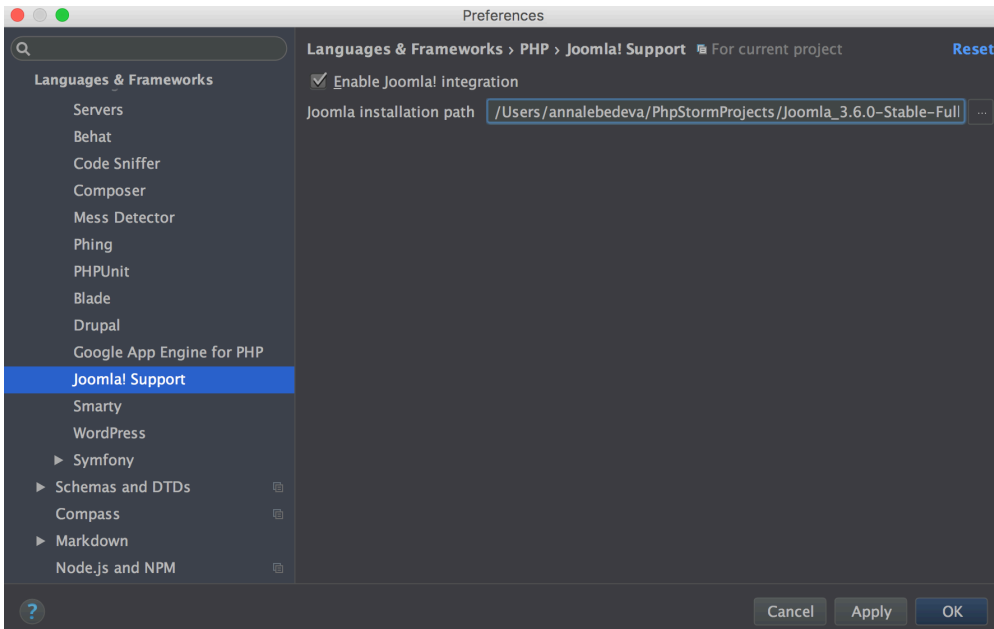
Preferences

Languages & Frameworks
Servers
Behat
Code Sniffer
Composer
Mess Detector
Phing
PHPUnit
Blade
Drupal
Google App Engine for PHP
Joomla! Support
Smarty
WordPress
Symfony
Schemas and DTDs
Compass
Markdown
Node.js and NPM

Languages & Frameworks › PHP › Joomla! Support For current project Reset

Enable Joomla! integration

Joomla installation path /Users/annalebedeva/PhpStormProjects/Joomla_3.6.0-Stable-Full ...

?

Cancel Apply OK